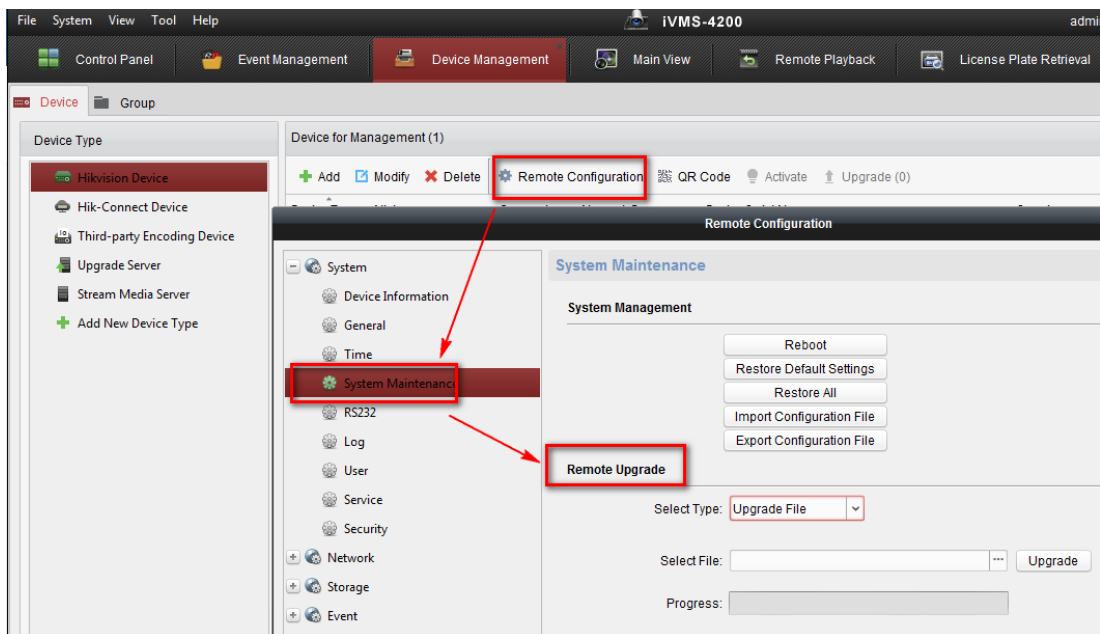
File System View Tool Help
iVMS-4200
admi

Control Panel
Event Management
Device Management
Main View
Remote Playback
License Plate Retrieval

Device
Group

Device Type
Hikvision Device
Hik-Connect Device
Third-party Encoding Device
Upgrade Server
Stream Media Server
Add New Device Type

Device for Management (1)
Add
Modify
Delete
Remote Configuration
QR Code
Activate
Upgrade (0)

Remote Configuration

System
Device Information
General
Time
System Maintenance
RS232
Log
User
Service
Security
Network
Storage
Event

System Maintenance

System Management
Reboot
Restore Default Settings
Restore All
Import Configuration File
Export Configuration File

Remote Upgrade
Select Type: Upgrade File
Select File: ... Upgrade
Progress: